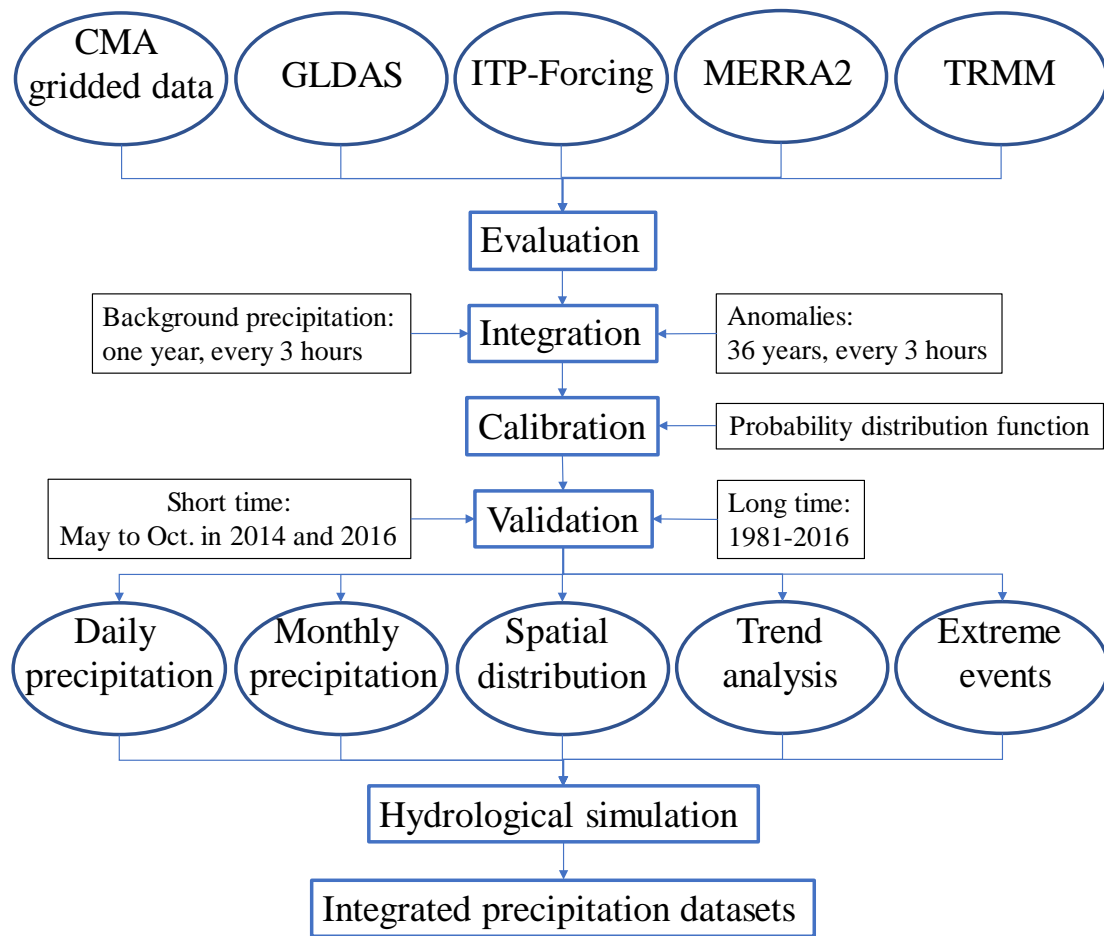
CMA gridded data

GLDAS

ITP-Forcing

MERRA2

TRMM

Evaluation

Background precipitation: one year, every 3 hours

Integration

Anomalies: 36 years, every 3 hours

Calibration

Probability distribution function

Short time: May to Oct. in 2014 and 2016

Validation

Long time: 1981-2016

Daily precipitation

Monthly precipitation

Spatial distribution

Trend analysis

Extreme events

Hydrological simulation

Integrated precipitation datasets